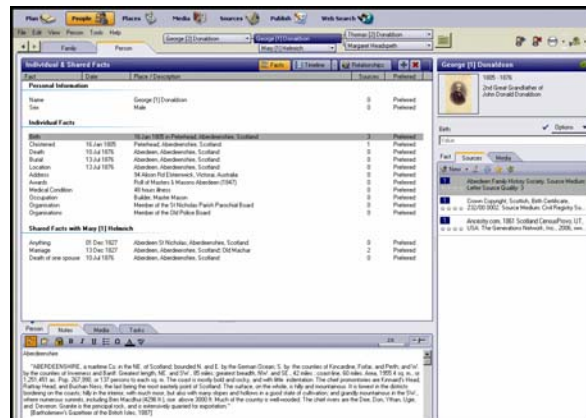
Plan People Places Media Sources Publish Web Search

File Edit View Person Tools Help

George [I] Donaldson | George [I] Donaldson | Thomas [2] Donaldson
Mary [I] Helmich | Margaret Headspeth

Family | Person

Individual & Shared Facts | Facts | Timeline | Relationships

| Fact | Date | Place / Description | Sources | Preferred |
|---|---|---|---|---|
| **Personal Information** | | | | |
| Name | | George [I] Donaldson | 0 | Preferred |
| Sex | | Male | 0 | Preferred |
| **Individual Facts** | | | | |
| Birth | | 15 Jan 1805 in Peterhead, Aberdeenshire, Scotland | 3 | Preferred |
| Christened | 16 Jan 1805 | Peterhead, Aberdeenshire, Scotland | 1 | Preferred |
| Death | 10 Jul 1876 | Aberdeen, Aberdeenshire, Scotland | 0 | Preferred |
| Burial | 13 Jul 1876 | Aberdeen, Aberdeenshire, Scotland | 0 | Preferred |
| Location | 13 Jul 1876 | Aberdeen, Aberdeenshire, Scotland | 0 | Preferred |
| Address | | 34 Albion Rd Elsternwick, Victoria, Australia | 0 | Preferred |
| Awards | | Roll of Masters & Masons Aberdeen (1847) | 0 | Preferred |
| Marital Condition | | 40 hours illness | 0 | Preferred |
| Occupation | | Builder, Master Mason | 0 | Preferred |
| Organisation | | Member of the St Nicholas Parish Parochial Board | 0 | Preferred |
| Organisations | | Member of the Old Police Board | 0 | Preferred |
| **Shared Facts with Mary [I] Helmich** | | | | |
| Anything | 01 Dec 1827 | Aberdeen St Nicholas, Aberdeenshire, Scotland | 0 | Preferred |
| Marriage | 13 Dec 1827 | Aberdeen, Aberdeenshire, Scotland; Old Machar | 2 | Preferred |
| Death of one spouse | 10 Jul 1876 | Aberdeen, Aberdeenshire, Scotland | 0 | Preferred |

Person | Notes | Media | Tasks

Aberdeenshire

"ABERDEENSHIRE, a maritime Co. in the NE. of Scotland; bounded N. and E. by the German Ocean, S. by the counties of Kincardine, Forfar, and Perth; and W. by the counties of Inverness and Banff. Greatest length, NE. and SW., 85 miles; greatest breadth, NW. and SE., 42 miles... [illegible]
[Bartholomew's Gazetteer of the British Isles, 1887]

George [I] Donaldson
1805 - 1876
2nd Great Grandfather of John Donald Donaldson

Birth
Options
Fact | Sources | Media
New
Aberdeen Family History Society. Source Medium: Letter Source Quality: 3
Crown Copyright, Scottish, Birth Certificate, 232/00 0002. Source Medium: Civil Registry So...
Ancestry.com. 1861 Scotland Census Provo, UT, USA: The Generations Network, Inc., 2006, ww...